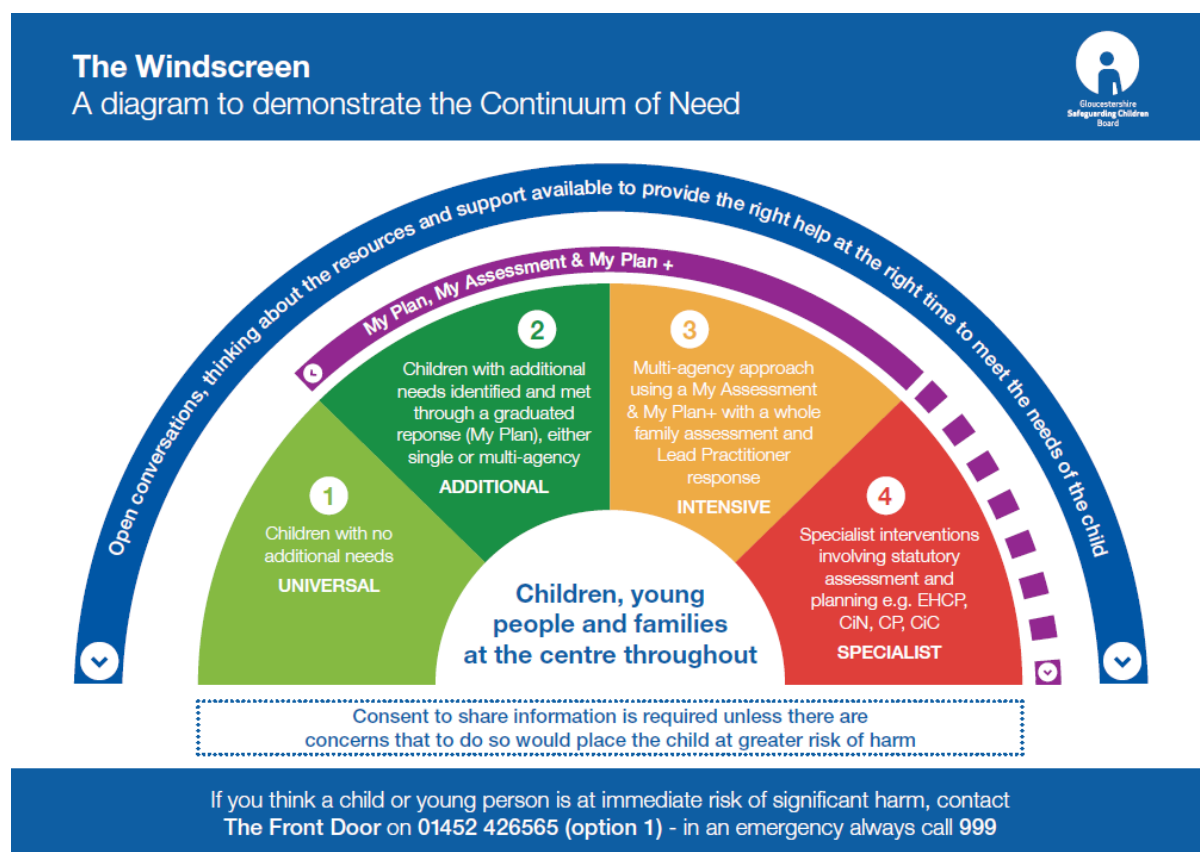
The Windscreen
A diagram to demonstrate the Continuum of Need

Gloucestershire Safeguarding Children Board

Open conversations, thinking about the resources and support available to provide the right help at the right time to meet the needs of the child

My Plan, My Assessment & My Plan +

1
Children with no additional needs
UNIVERSAL

2
Children with additional needs identified and met through a graduated reponse (My Plan), either single or multi-agency
ADDITIONAL

3
Multi-agency approach using a My Assessment & My Plan+ with a whole family assessment and Lead Practitioner response
INTENSIVE

4
Specialist interventions involving statutory assessment and planning e.g. EHCP, CiN, CP, CiC
SPECIALIST

Children, young people and families at the centre throughout

Consent to share information is required unless there are concerns that to do so would place the child at greater risk of harm

If you think a child or young person is at immediate risk of significant harm, contact The Front Door on 01452 426565 (option 1) - in an emergency always call 999